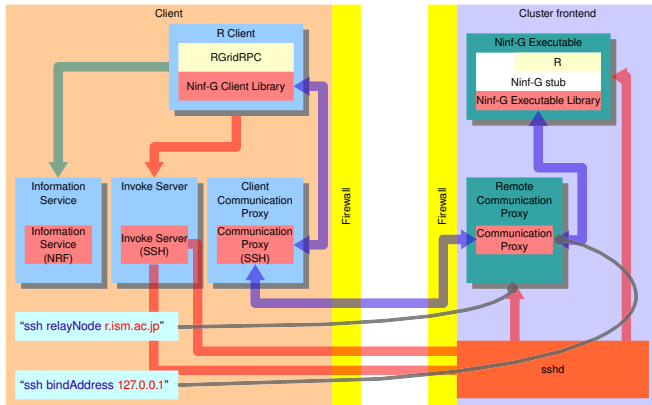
Client

R Client

RGridRPC

Ninf-G Client Library

Information Service

Information Service (NRF)

Invoke Server

Invoke Server (SSH)

Client Communication Proxy

Communication Proxy (SSH)

Firewall

Firewall

Cluster frontend

Ninf-G Executable

R

Ninf-G stub

Ninf-G Executable Library

Remote Communication Proxy

Communication Proxy

"ssh relayNode r.ism.ac.jp"

"ssh bindAddress 127.0.0.1"

sshd